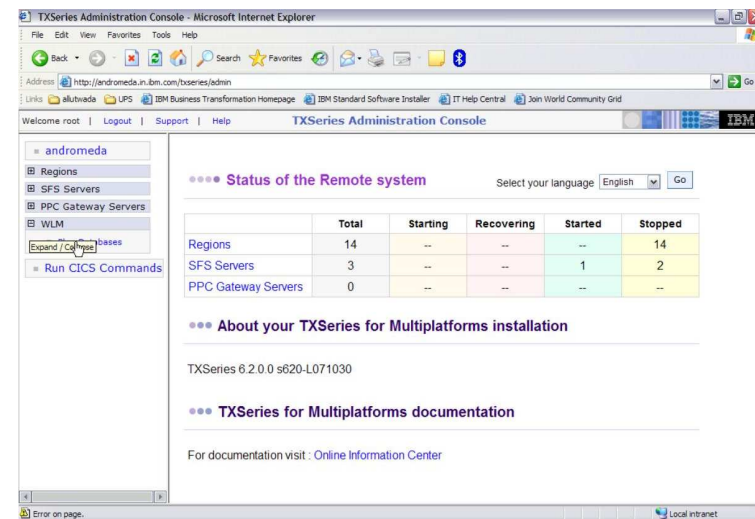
TXSeries Administration Console - Microsoft Internet Explorer

File Edit View Favorites Tools Help

Back Search Favorites

Address http://andromeda.in.ibm.com/txseries/admin Go

Links allutwada UPS IBM Business Transformation Homepage IBM Standard Software Installer IT Help Central Join World Community Grid

Welcome root | Logout | Support | Help TXSeries Administration Console IBM

andromeda
Regions
SFS Servers
PPC Gateway Servers
WLM
Expand / Collapse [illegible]bases
Run CICS Commands

Status of the Remote system

Select your language English Go

| | Total | Starting | Recovering | Started | Stopped |
|---|---|---|---|---|---|
| Regions | 14 | -- | -- | -- | 14 |
| SFS Servers | 3 | -- | -- | 1 | 2 |
| PPC Gateway Servers | 0 | -- | -- | -- | -- |

About your TXSeries for Multiplatforms installation

TXSeries 6.2.0.0 s620-L071030

TXSeries for Multiplatforms documentation

For documentation visit : Online Information Center

Error on page.

Local intranet